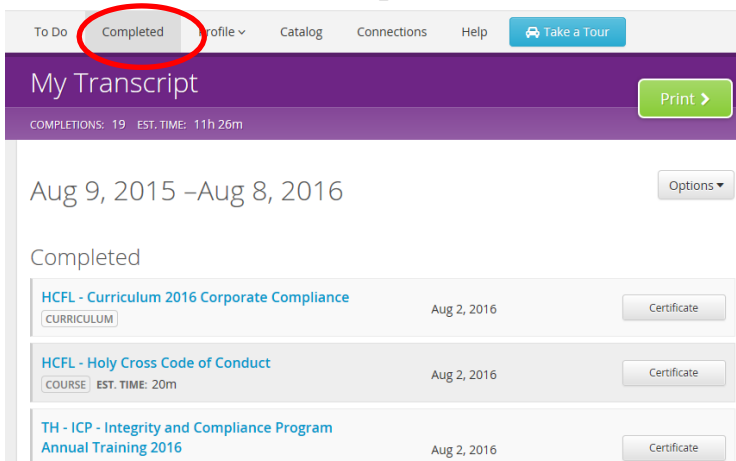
To Do   Completed   Profile   Catalog   Connections   Help   Take a Tour

My Transcript

Print

COMPLETIONS: 19   EST. TIME: 11h 26m

Aug 9, 2015 –Aug 8, 2016

Options

Completed

HCFL - Curriculum 2016 Corporate Compliance
CURRICULUM
Aug 2, 2016
Certificate

HCFL - Holy Cross Code of Conduct
COURSE   EST. TIME: 20m
Aug 2, 2016
Certificate

TH - ICP - Integrity and Compliance Program Annual Training 2016
Aug 2, 2016
Certificate